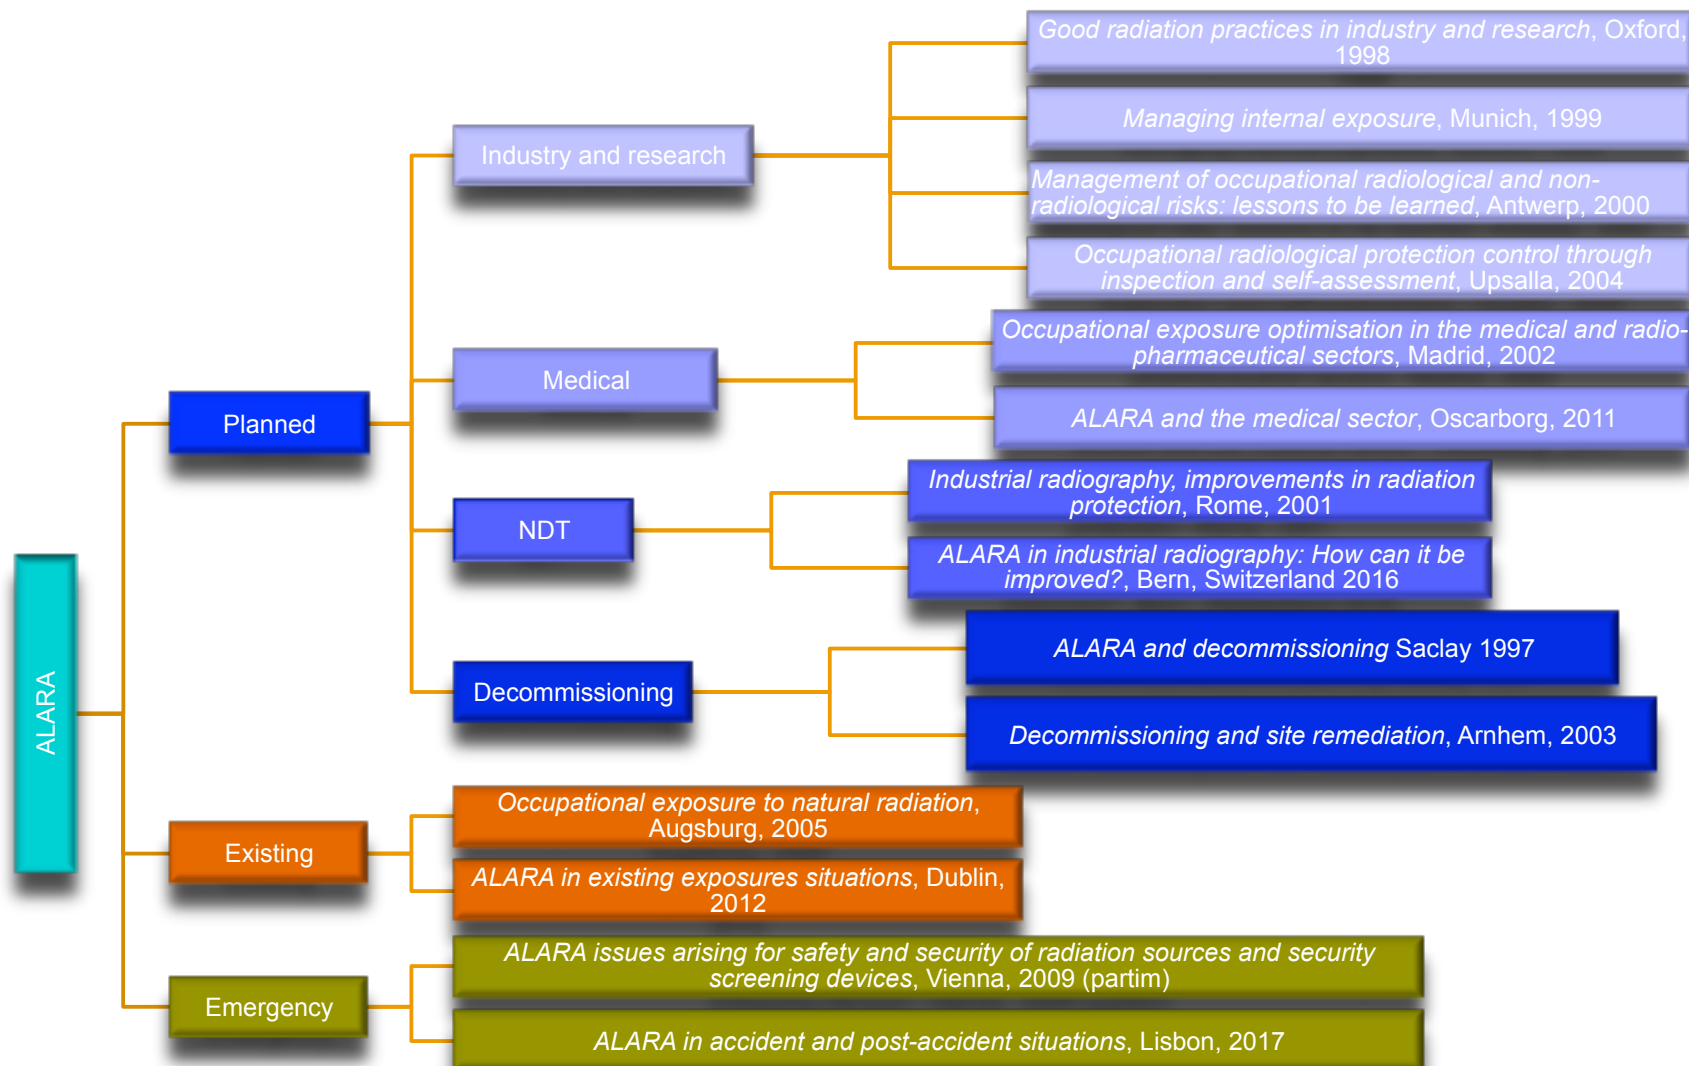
ALARA

Planned

Industry and research

Good radiation practices in industry and research, Oxford, 1998

Managing internal exposure, Munich, 1999

Management of occupational radiological and non-radiological risks: lessons to be learned, Antwerp, 2000

Occupational radiological protection control through inspection and self-assessment, Upsalla, 2004

Medical

Occupational exposure optimisation in the medical and radio-pharmaceutical sectors, Madrid, 2002

ALARA and the medical sector, Oscarborg, 2011

NDT

Industrial radiography, improvements in radiation protection, Rome, 2001

ALARA in industrial radiography: How can it be improved?, Bern, Switzerland 2016

Decommissioning

ALARA and decommissioning Saclay 1997

Decommissioning and site remediation, Arnhem, 2003

Existing

Occupational exposure to natural radiation, Augsburg, 2005

ALARA in existing exposures situations, Dublin, 2012

Emergency

ALARA issues arising for safety and security of radiation sources and security screening devices, Vienna, 2009 (partim)

ALARA in accident and post-accident situations, Lisbon, 2017